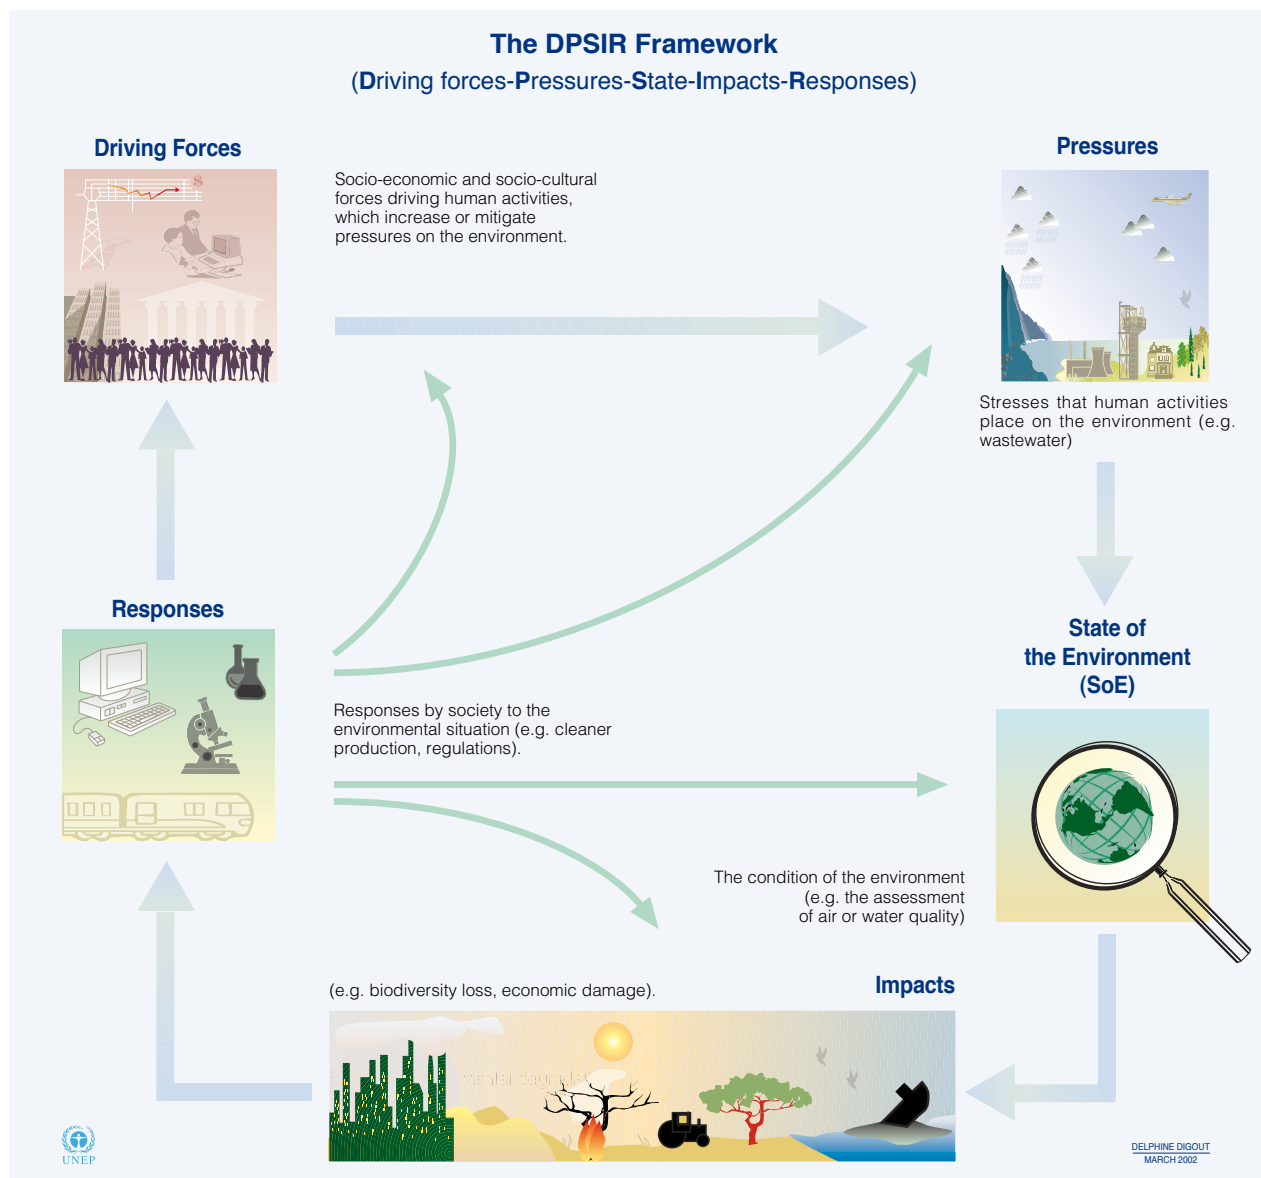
The DPSIR Framework

(Driving forces-Pressures-State-Impacts-Responses)

Driving Forces

Socio-economic and socio-cultural forces driving human activities, which increase or mitigate pressures on the environment.

Pressures

Stresses that human activities place on the environment (e.g. wastewater)

State of the Environment (SoE)

The condition of the environment (e.g. the assessment of air or water quality)

Impacts

(e.g. biodiversity loss, economic damage).

Responses

Responses by society to the environmental situation (e.g. cleaner production, regulations).

UNEP

DELPHINE DIGOUT
MARCH 2002